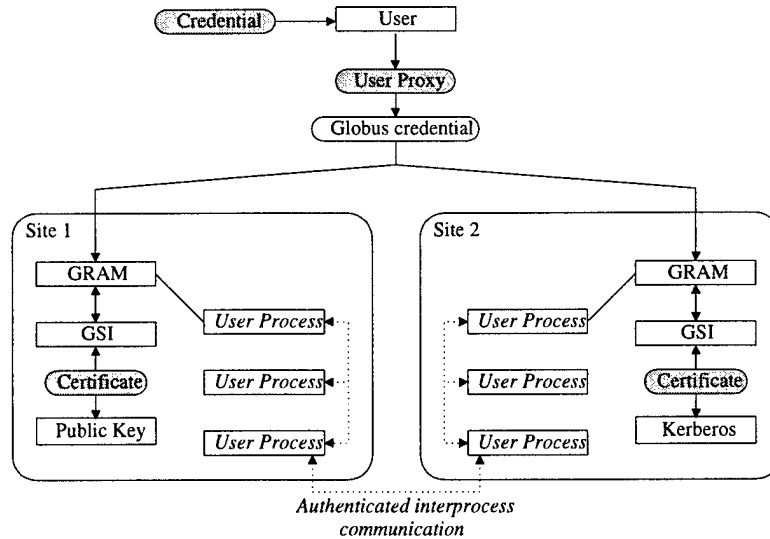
Credential

User

User Proxy

Globus credential

Site 1

GRAM

GSI

Certificate

Public Key

User Process

User Process

User Process

Site 2

GRAM

GSI

Certificate

Kerberos

User Process

User Process

User Process

Authenticated interprocess communication